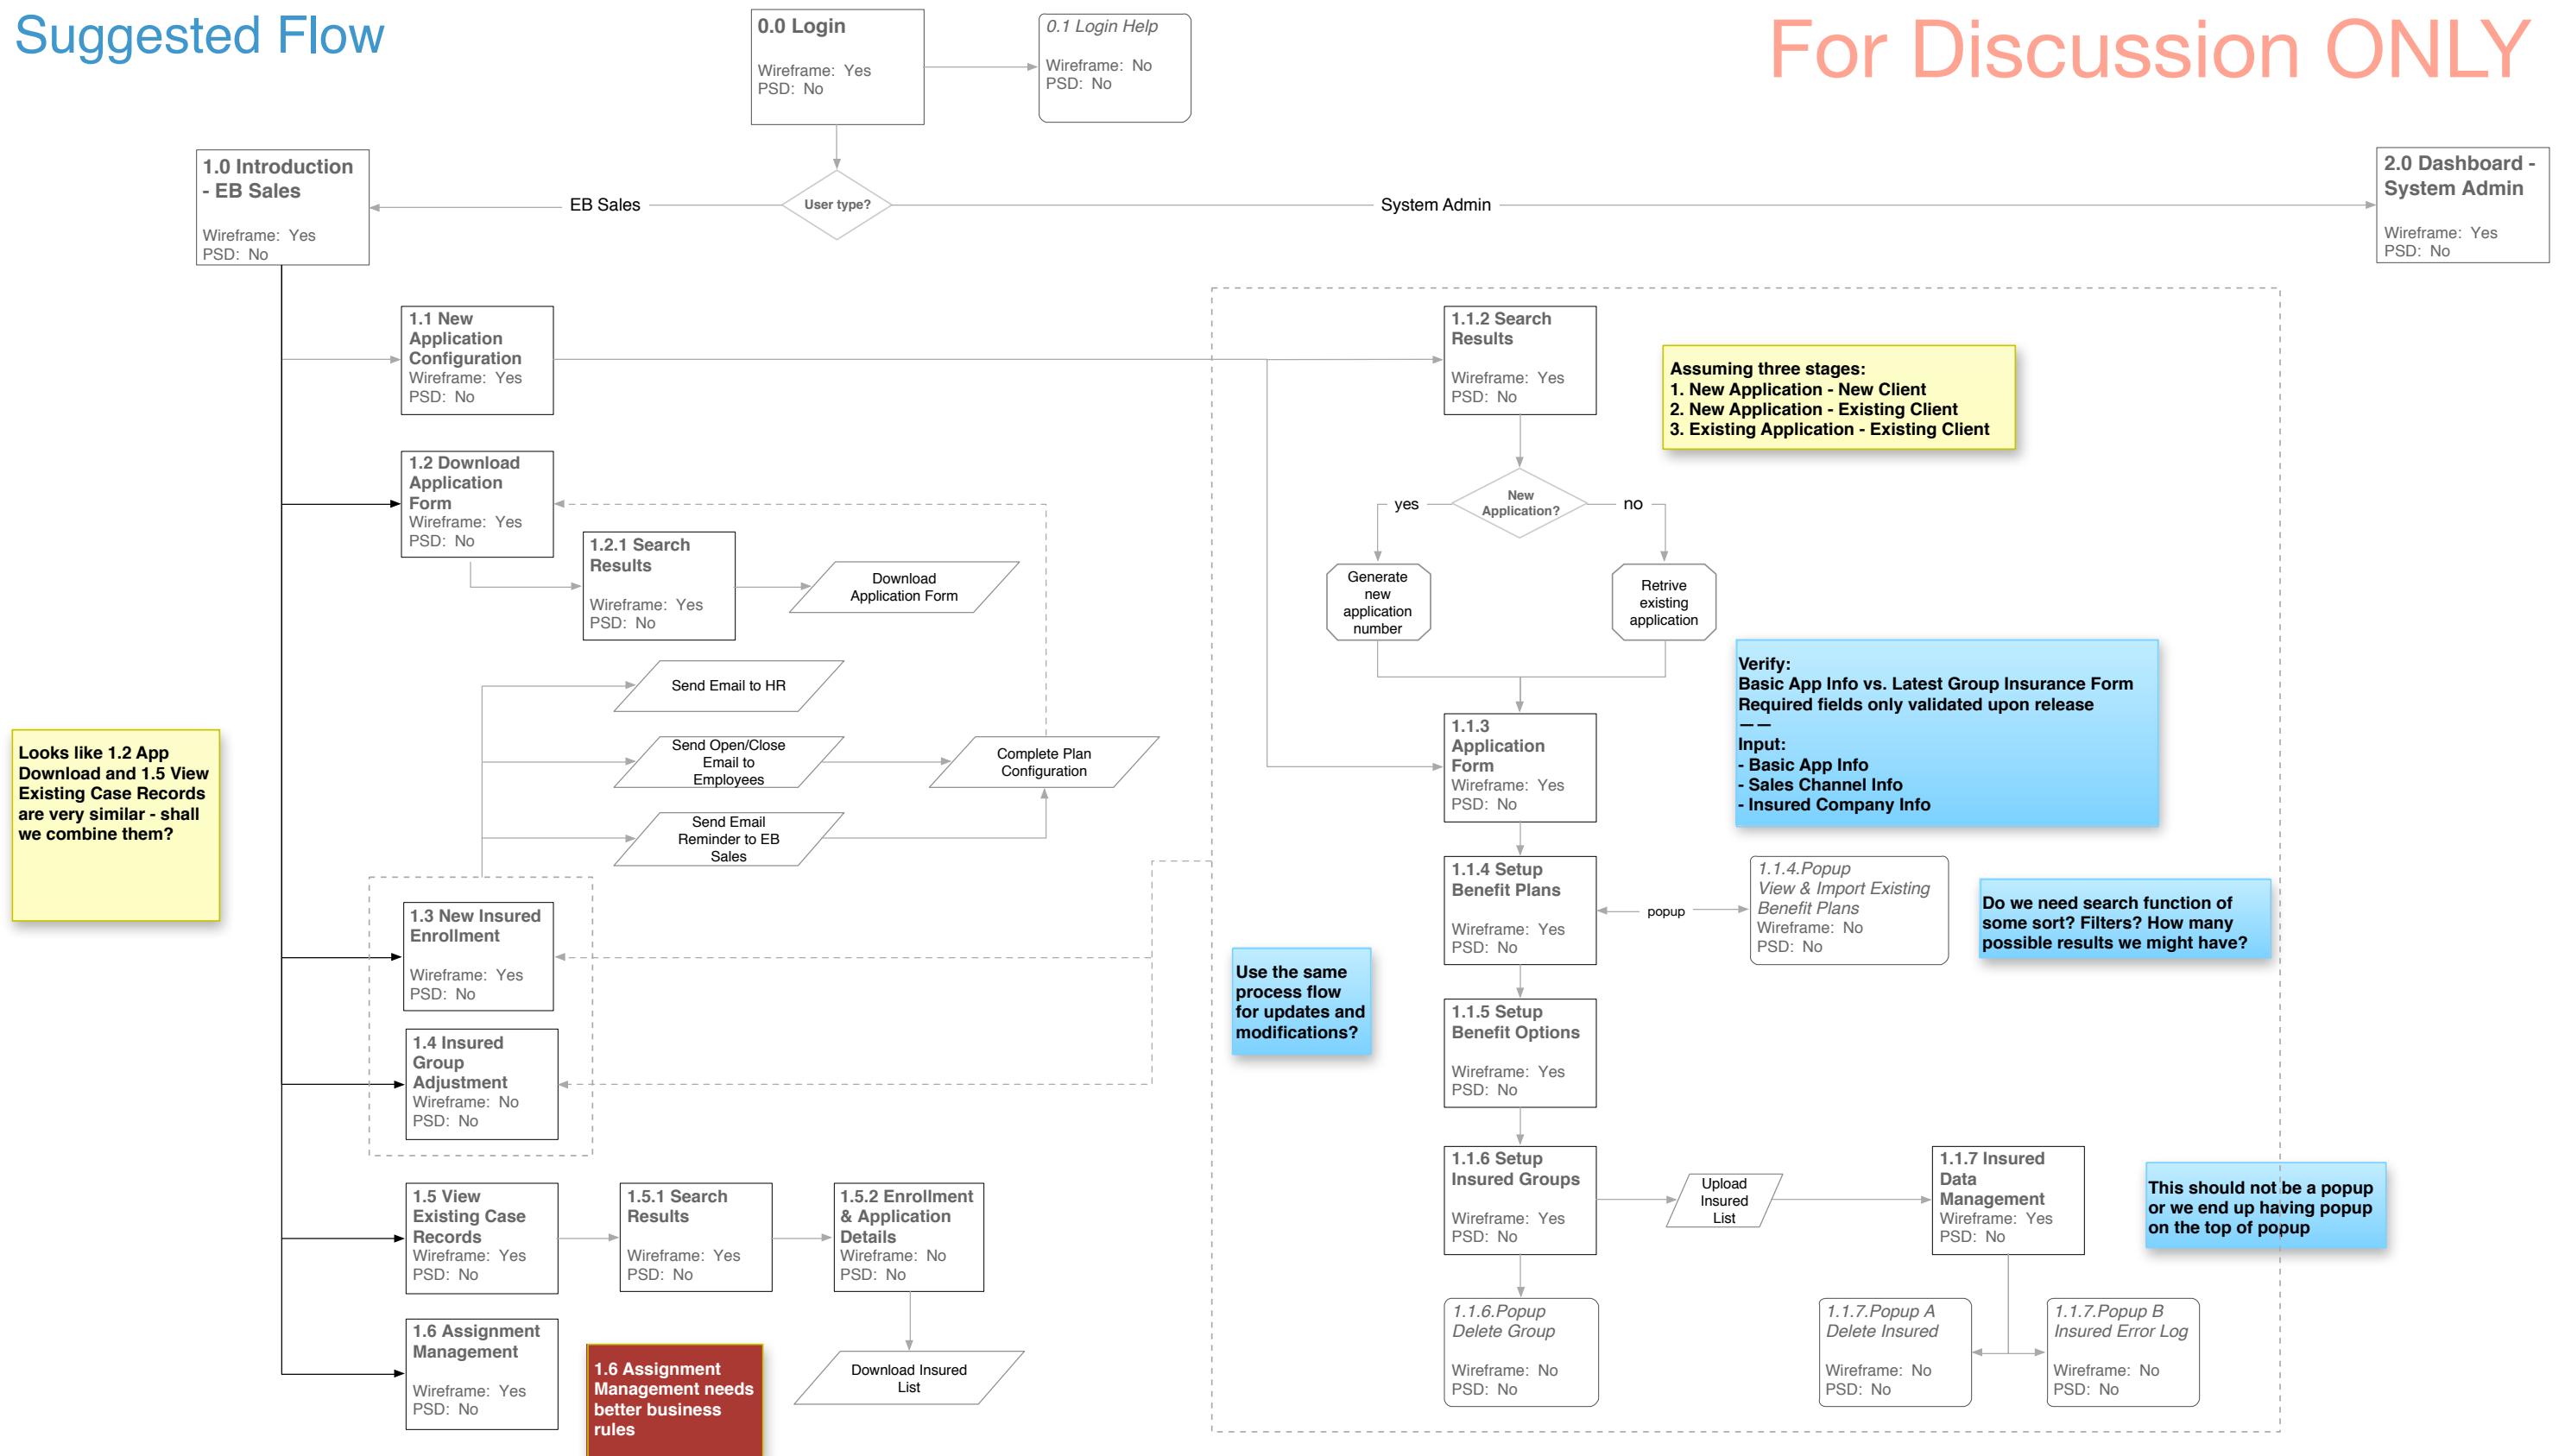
Suggested Flow

For Discussion ONLY

0.0 Login
Wireframe: Yes
PSD: No

0.1 Login Help
Wireframe: No
PSD: No

User type?

EB Sales

System Admin

1.0 Introduction - EB Sales
Wireframe: Yes
PSD: No

2.0 Dashboard - System Admin
Wireframe: Yes
PSD: No

1.1 New Application Configuration
Wireframe: Yes
PSD: No

1.1.2 Search Results
Wireframe: Yes
PSD: No

Assuming three stages:
1. New Application - New Client
2. New Application - Existing Client
3. Existing Application - Existing Client

New Application?

yes

no

Generate new application number

Retrive existing application

1.2 Download Application Form
Wireframe: Yes
PSD: No

1.2.1 Search Results
Wireframe: Yes
PSD: No

Download Application Form

Send Email to HR

Send Open/Close Email to Employees

Complete Plan Configuration

Send Email Reminder to EB Sales

Verify:
Basic App Info vs. Latest Group Insurance Form
Required fields only validated upon release
——
Input:
- Basic App Info
- Sales Channel Info
- Insured Company Info

1.1.3 Application Form
Wireframe: Yes
PSD: No

Looks like 1.2 App Download and 1.5 View Existing Case Records are very similar - shall we combine them?

1.1.4 Setup Benefit Plans
Wireframe: Yes
PSD: No

popup

1.1.4.Popup
View & Import Existing Benefit Plans
Wireframe: No
PSD: No

Do we need search function of some sort? Filters? How many possible results we might have?

1.3 New Insured Enrollment
Wireframe: Yes
PSD: No

Use the same process flow for updates and modifications?

1.4 Insured Group Adjustment
Wireframe: No
PSD: No

1.1.5 Setup Benefit Options
Wireframe: Yes
PSD: No

1.1.6 Setup Insured Groups
Wireframe: Yes
PSD: No

Upload Insured List

1.1.7 Insured Data Management
Wireframe: Yes
PSD: No

This should not be a popup or we end up having popup on the top of popup

1.5 View Existing Case Records
Wireframe: Yes
PSD: No

1.5.1 Search Results
Wireframe: Yes
PSD: No

1.5.2 Enrollment & Application Details
Wireframe: No
PSD: No

1.6 Assignment Management
Wireframe: Yes
PSD: No

1.6 Assignment Management needs better business rules

Download Insured List

1.1.6.Popup
Delete Group
Wireframe: No
PSD: No

1.1.7.Popup A
Delete Insured
Wireframe: No
PSD: No

1.1.7.Popup B
Insured Error Log
Wireframe: No
PSD: No